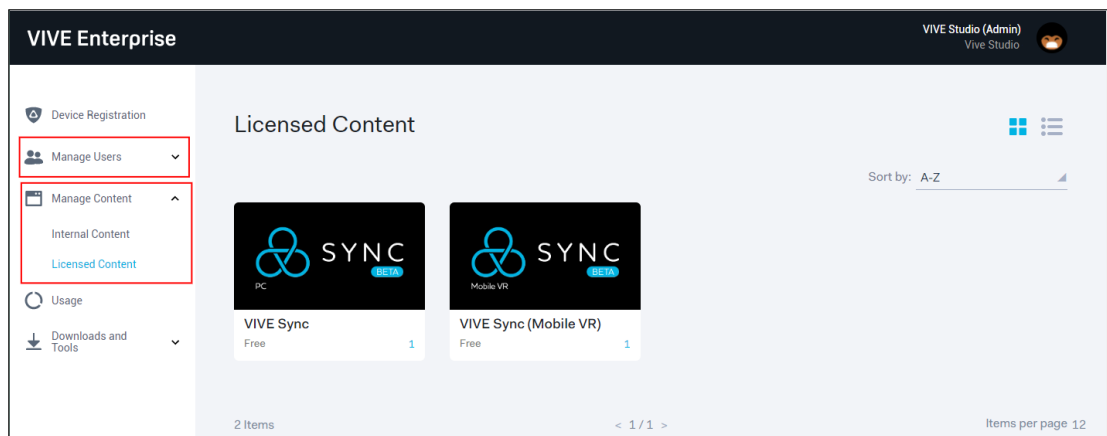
VIVE Enterprise

VIVE Studio (Admin)
Vive Studio

Device Registration
Manage Users
Manage Content
Internal Content
Licensed Content
Usage
Downloads and Tools

Licensed Content

Sort by: A-Z

SYNC
BETA
PC
VIVE Sync
Free
1

SYNC
BETA
Mobile VR
VIVE Sync (Mobile VR)
Free
1

2 Items
< 1 / 1 >
Items per page 12